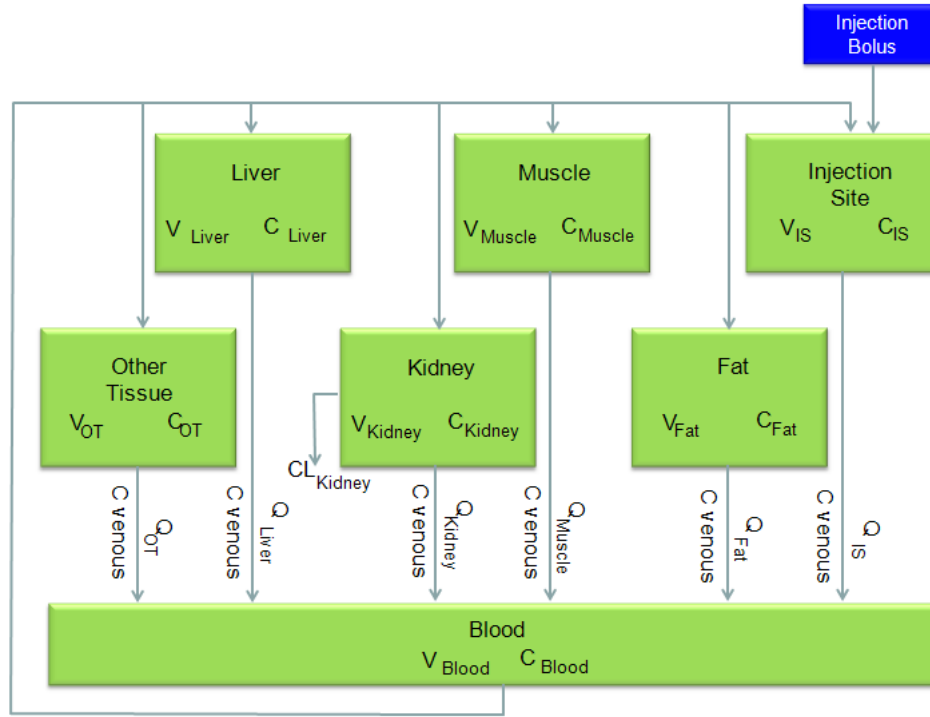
Injection Bolus

Liver
$V_{Liver}$ $C_{Liver}$

Muscle
$V_{Muscle}$ $C_{Muscle}$

Injection Site
$V_{IS}$ $C_{IS}$

Other Tissue
$V_{OT}$ $C_{OT}$

Kidney
$V_{Kidney}$ $C_{Kidney}$

$CL_{Kidney}$

Fat
$V_{Fat}$ $C_{Fat}$

C venous $Q_{OT}$

C venous $Q_{Liver}$

C venous $Q_{Kidney}$

C venous $Q_{Muscle}$

C venous $Q_{Fat}$

C venous $Q_{IS}$

Blood
$V_{Blood}$ $C_{Blood}$